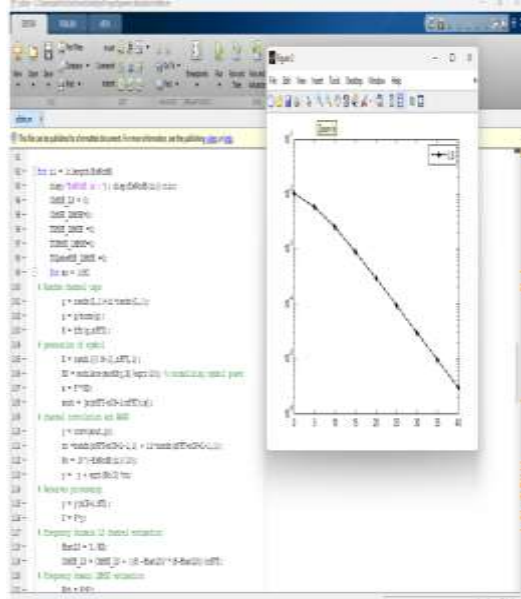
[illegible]

EDITOR PUBLISH VIEW

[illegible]

Figure 1

File Edit View Insert Tools Desktop Window Help

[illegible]

LS

0 5 10 15 20 25 30 35 40

1 for ii = 1:length(EbN0dB)
2 disp('EbN0dB is :'); disp(EbN0dB(ii));tic;
3 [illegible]
4 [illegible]
5 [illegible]
6 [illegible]
7 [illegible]
8 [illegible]
9 for mc = 1:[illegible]
10 % Random channel taps
11 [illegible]
12 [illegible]
13 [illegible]
14 % generation of symbol
15 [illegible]
16 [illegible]
17 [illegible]
18 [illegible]
19 % channel convolution and AWGN
20 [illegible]
21 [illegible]
22 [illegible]
23 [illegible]
24 % Receiver processing
25 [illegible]
26 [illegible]
27 % frequency domain LS channel estimation
28 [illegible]
29 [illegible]
30 % Frequency domain LMMSE estimation
31 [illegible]